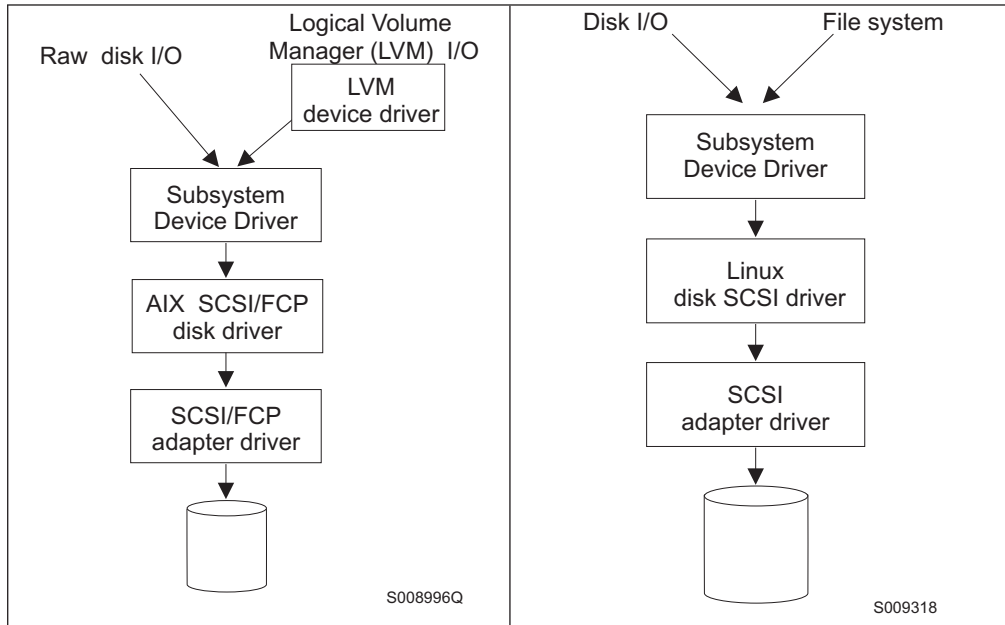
Logical Volume Manager (LVM) I/O

Raw disk I/O

LVM device driver

Subsystem Device Driver

AIX SCSI/FCP disk driver

SCSI/FCP adapter driver

S008996Q

Disk I/O

File system

Subsystem Device Driver

Linux disk SCSI driver

SCSI adapter driver

S009318